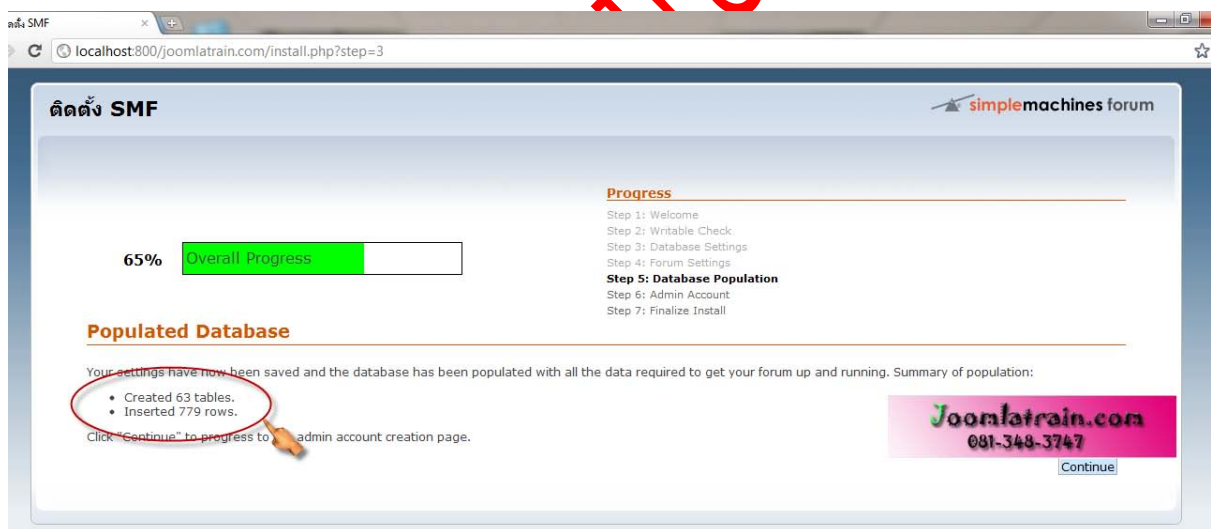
ติดตั้ง SMF

localhost:800/joomlatrain.com/install.php?step=3

ติดตั้ง SMF

simplemachines forum

Progress

Step 1: Welcome
Step 2: Writable Check
Step 3: Database Settings
Step 4: Forum Settings
Step 5: Database Population
Step 6: Admin Account
Step 7: Finalize Install

65% Overall Progress

Populated Database

Your settings have now been saved and the database has been populated with all the data required to get your forum up and running. Summary of population:

- Created 63 tables.
- Inserted 779 rows.

Click "Continue" to progress to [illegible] admin account creation page.

Joomlatrain.com
081-348-3747

Continue